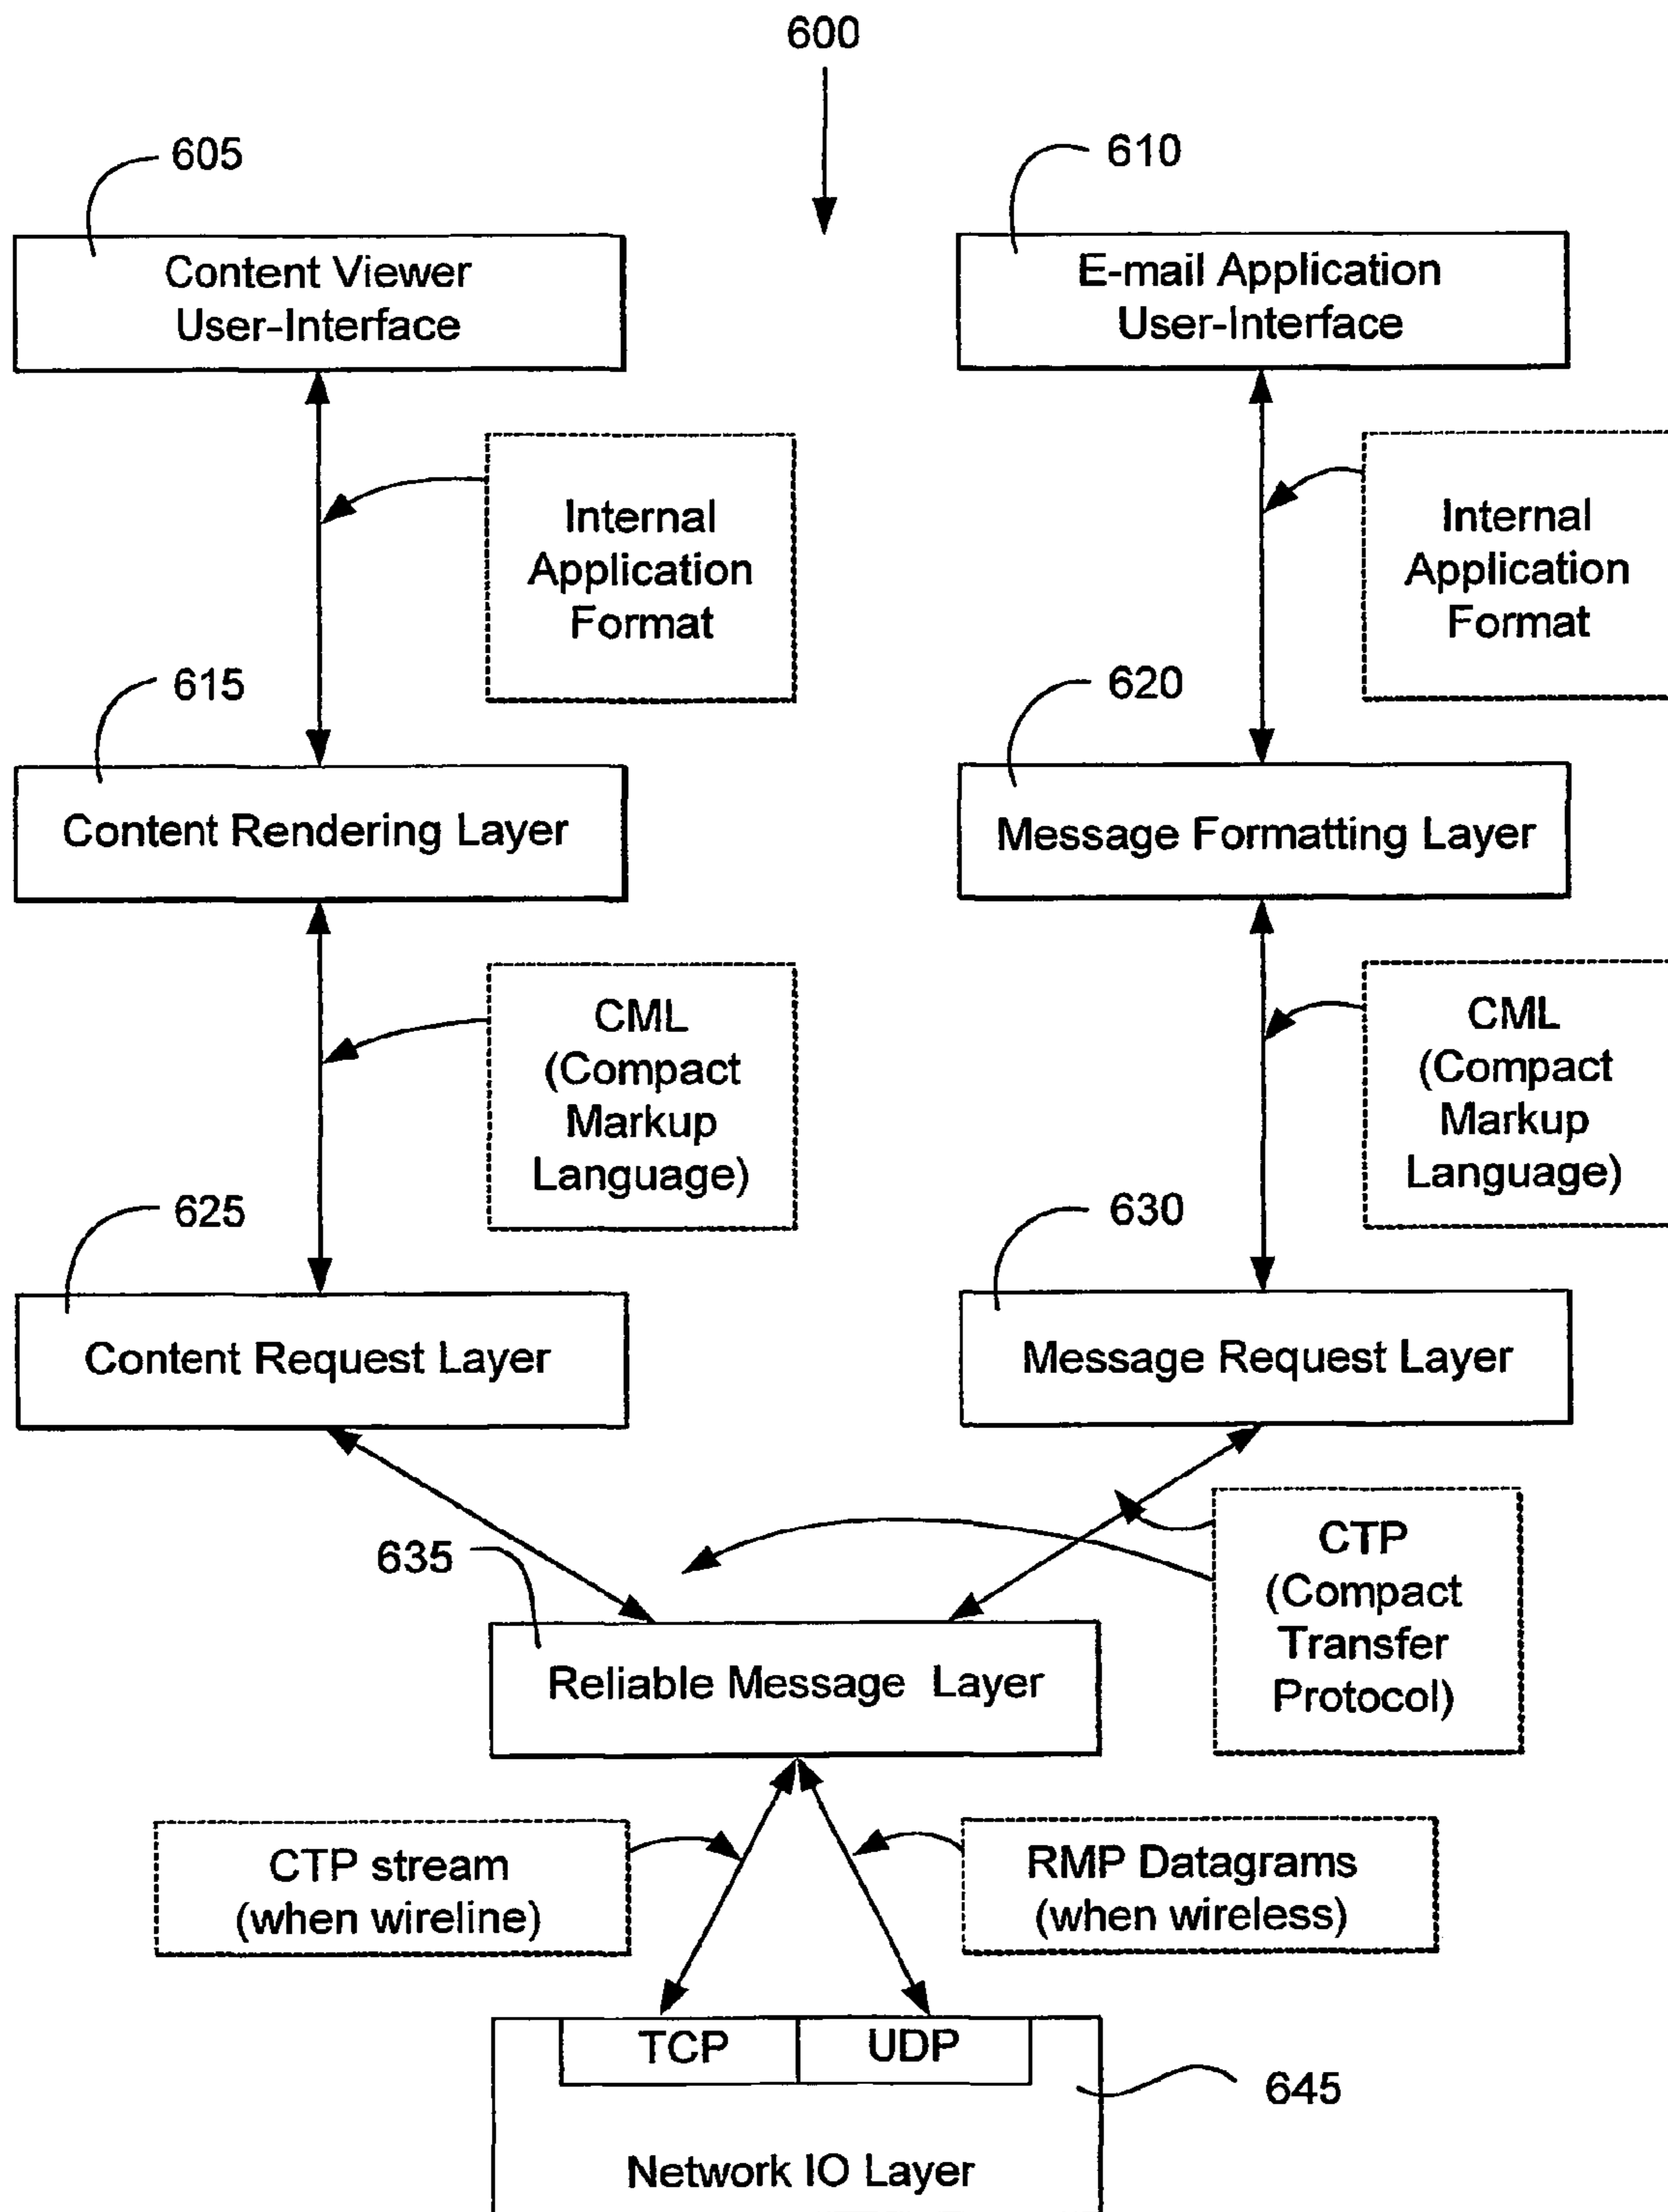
600

605

Content Viewer User-Interface

610

E-mail Application User-Interface

Internal Application Format

Internal Application Format

615

Content Rendering Layer

620

Message Formatting Layer

CML (Compact Markup Language)

CML (Compact Markup Language)

625

Content Request Layer

630

Message Request Layer

635

CTP (Compact Transfer Protocol)

Reliable Message Layer

CTP stream (when wireline)

RMP Datagrams (when wireless)

TCP

UDP

645

Network IO Layer